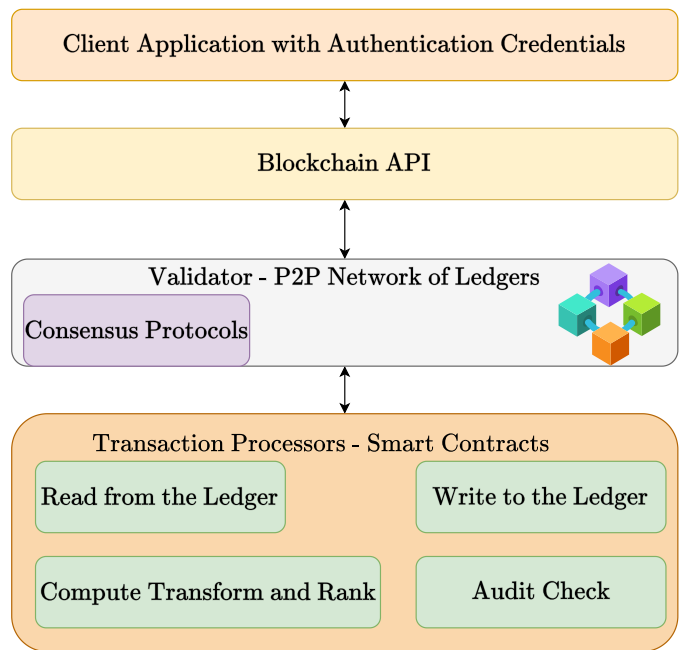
Client Application with Authentication Credentials

Blockchain API

Validator - P2P Network of Ledgers

Consensus Protocols

Transaction Processors - Smart Contracts

Read from the Ledger

Write to the Ledger

Compute Transform and Rank

Audit Check